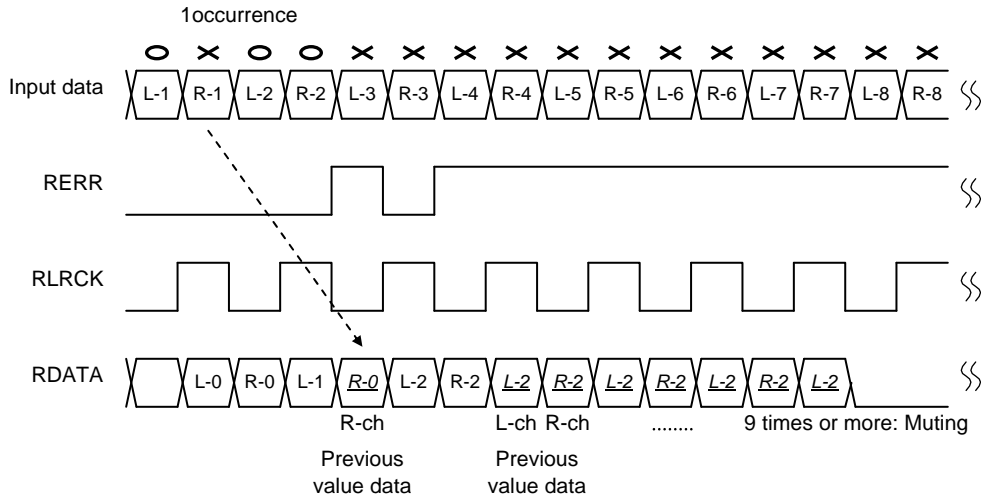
1occurrence

o × o o × × × × × × × × × × × ×

Input data L-1 R-1 L-2 R-2 L-3 R-3 L-4 R-4 L-5 R-5 L-6 R-6 L-7 R-7 L-8 R-8

RERR

RLRCK

RDATA L-0 R-0 L-1 R-0 L-2 R-2 L-2 R-2 L-2 R-2 L-2 R-2 L-2

R-ch

Previous value data

L-ch R-ch

Previous value data

........

9 times or more: Muting